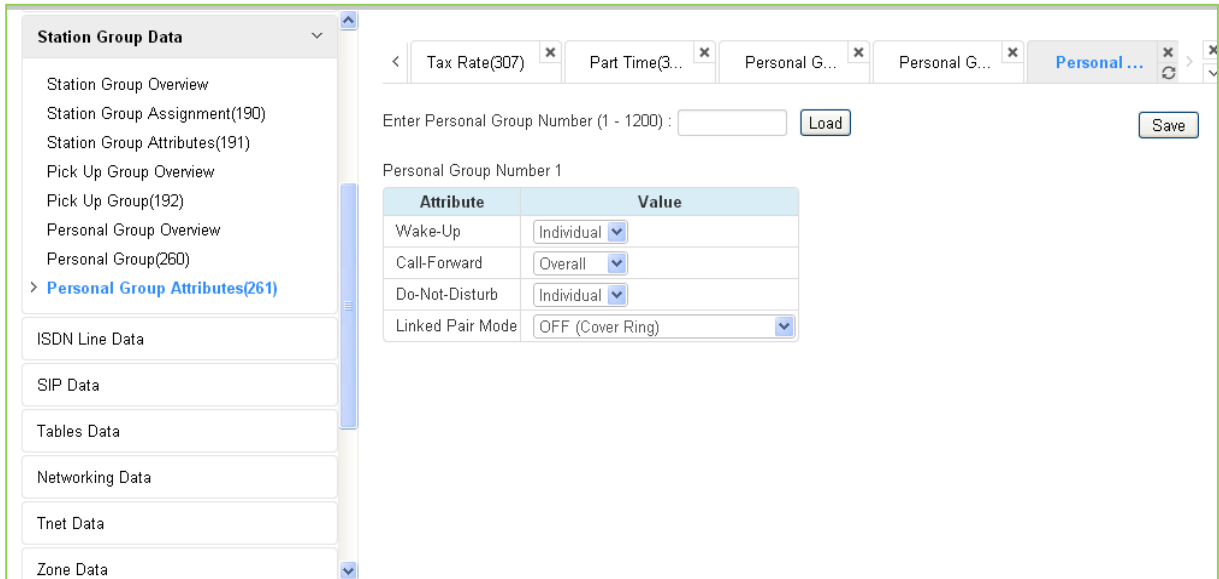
Station Group Data

Station Group Overview
Station Group Assignment(190)
Station Group Attributes(191)
Pick Up Group Overview
Pick Up Group(192)
Personal Group Overview
Personal Group(260)
> Personal Group Attributes(261)

ISDN Line Data

SIP Data

Tables Data

Networking Data

Tnet Data

Zone Data

Tax Rate(307) | Part Time(3... | Personal G... | Personal G... | Personal ...

Enter Personal Group Number (1 - 1200) : Load

Save

Personal Group Number 1

| Attribute | Value |
|---|---|
| Wake-Up | Individual |
| Call-Forward | Overall |
| Do-Not-Disturb | Individual |
| Linked Pair Mode | OFF (Cover Ring) |